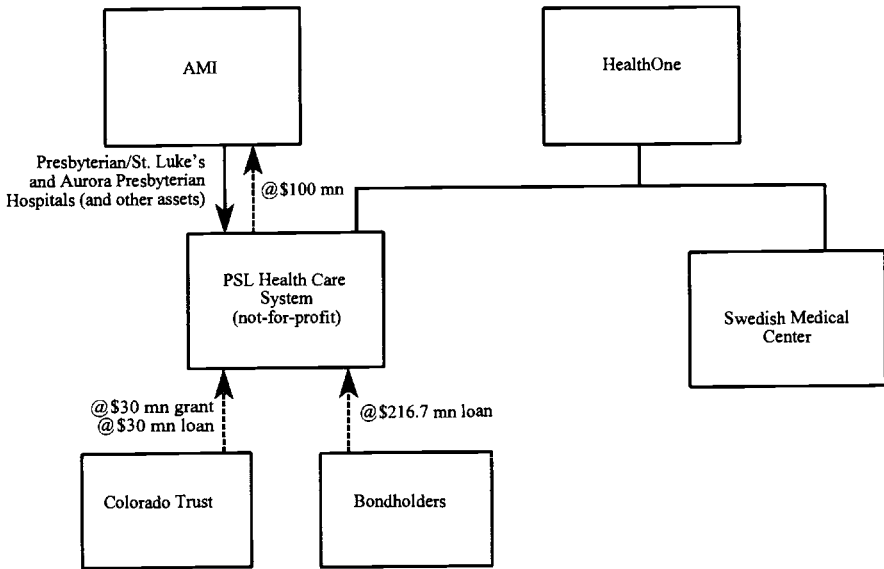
AMI

HealthOne

Presbyterian/St. Luke's and Aurora Presbyterian Hospitals (and other assets)

@$100 mn

PSL Health Care System (not-for-profit)

Swedish Medical Center

@$30 mn grant
@$30 mn loan

@$216.7 mn loan

Colorado Trust

Bondholders